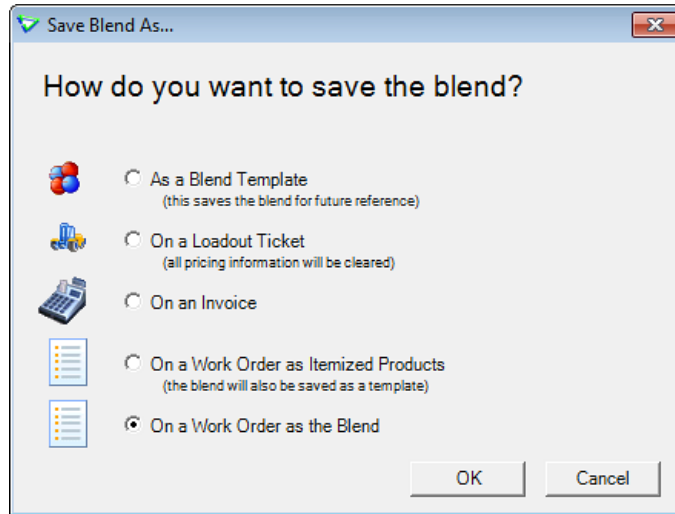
Save Blend As...

How do you want to save the blend?

As a Blend Template
(this saves the blend for future reference)

On a Loadout Ticket
(all pricing information will be cleared)

On an Invoice

On a Work Order as Itemized Products
(the blend will also be saved as a template)

On a Work Order as the Blend

OK

Cancel